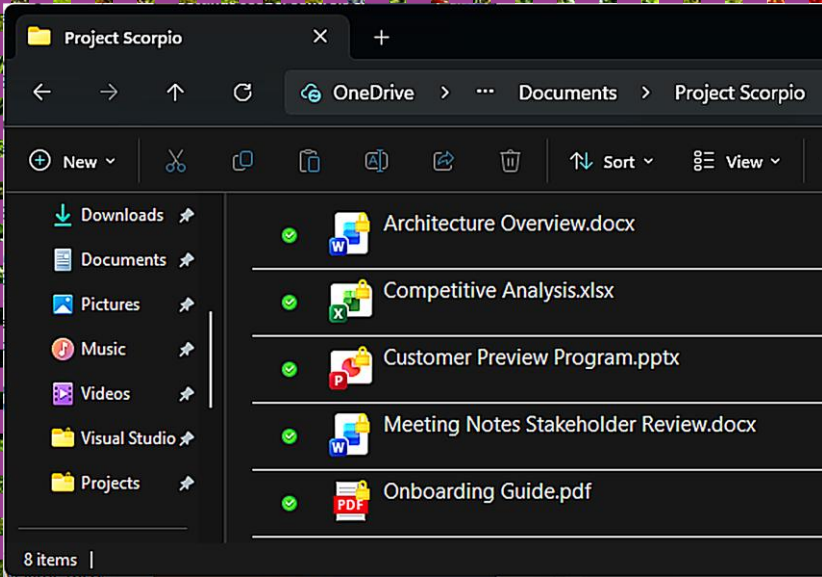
Project Scorpio
OneDrive > ··· Documents > Project Scorpio
New
Sort
View
Downloads
Documents
Pictures
Music
Videos
Visual Studio
Projects
Architecture Overview.docx
Competitive Analysis.xlsx
Customer Preview Program.pptx
Meeting Notes Stakeholder Review.docx
Onboarding Guide.pdf
8 items |